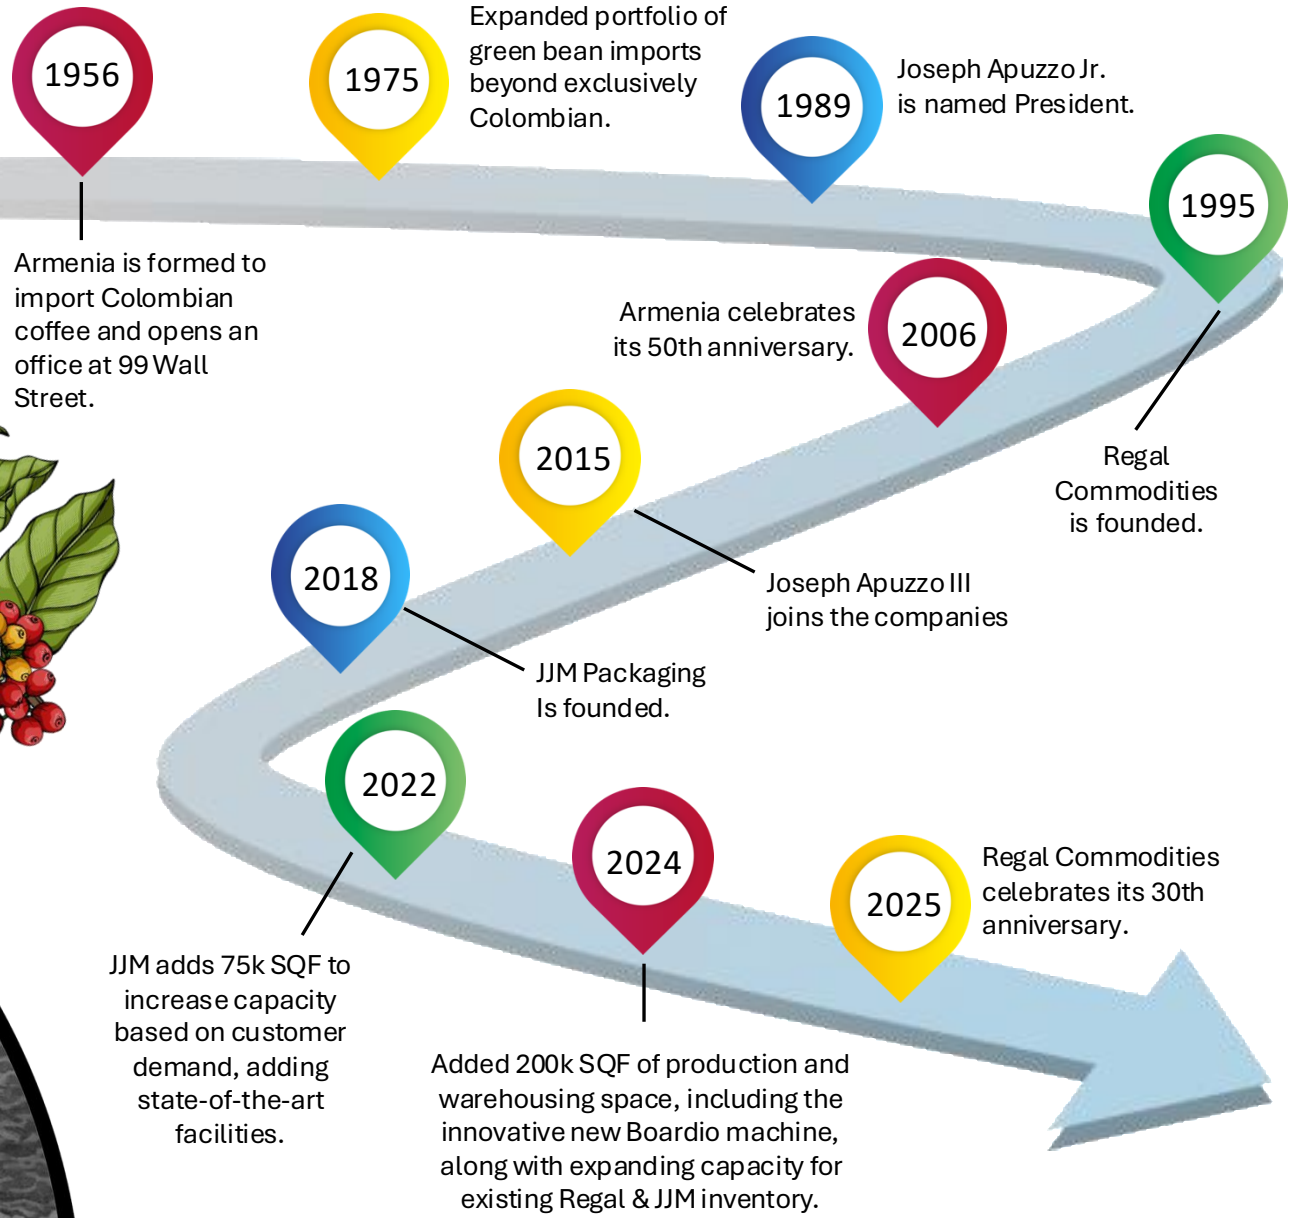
1956

Armenia is formed to import Colombian coffee and opens an office at 99 Wall Street.

1975

Expanded portfolio of green bean imports beyond exclusively Colombian.

1989

Joseph Apuzzo Jr. is named President.

1995

Regal Commodities is founded.

2006

Armenia celebrates its 50th anniversary.

2015

Joseph Apuzzo III joins the companies

2018

JJM Packaging Is founded.

2022

JJM adds 75k SQF to increase capacity based on customer demand, adding state-of-the-art facilities.

2024

Added 200k SQF of production and warehousing space, including the innovative new Boardio machine, along with expanding capacity for existing Regal & JJM inventory.

2025

Regal Commodities celebrates its 30th anniversary.